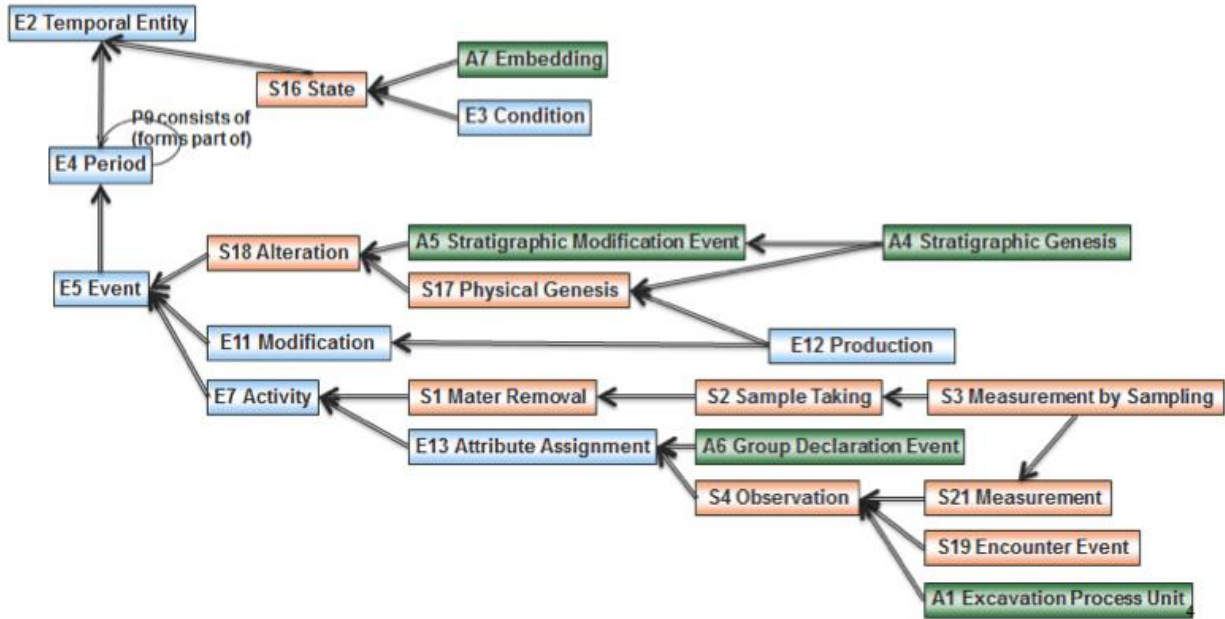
E2 Temporal Entity

S16 State

A7 Embedding

E3 Condition

P9 consists of (forms part of)

E4 Period

E5 Event

S18 Alteration

A5 Stratigraphic Modification Event

A4 Stratigraphic Genesis

S17 Physical Genesis

E11 Modification

E12 Production

E7 Activity

S1 Mater Removal

S2 Sample Taking

S3 Measurement by Sampling

E13 Attribute Assignment

A6 Group Declaration Event

S4 Observation

S21 Measurement

S19 Encounter Event

A1 Excavation Process Unit

4